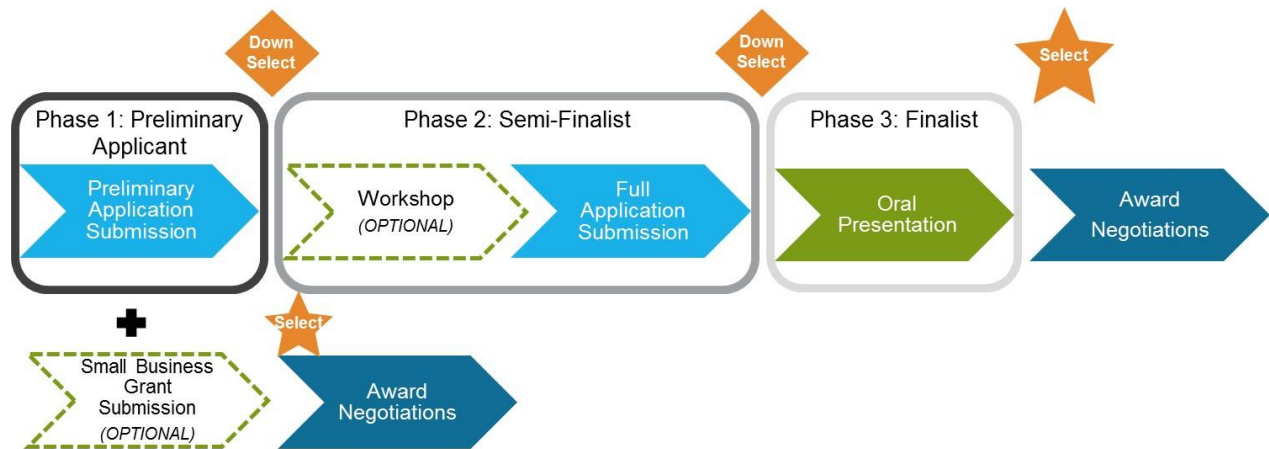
Down Select

Down Select

Select

Phase 1: Preliminary Applicant

Preliminary Application Submission

Phase 2: Semi-Finalist

Workshop
(OPTIONAL)

Full Application Submission

Phase 3: Finalist

Oral Presentation

Award Negotiations

Select

Small Business Grant Submission
(OPTIONAL)

Award Negotiations